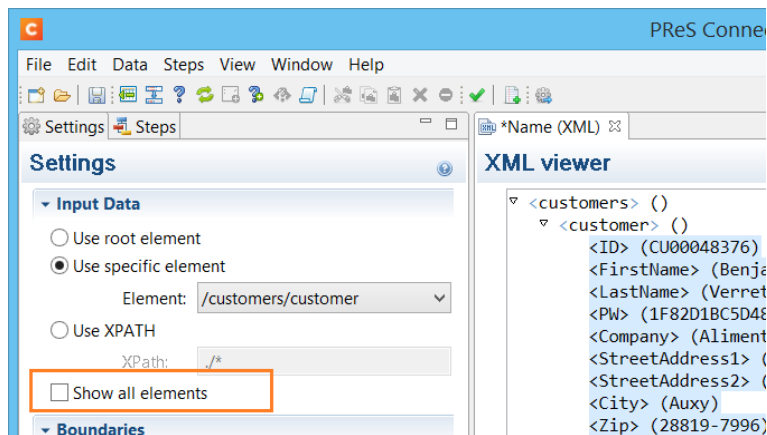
PReS Conne

File Edit Data Steps View Window Help

Settings Steps

*Name (XML)

Settings

Input Data

Use root element

Use specific element

Element: /customers/customer

Use XPATH

XPath: ./*

Show all elements

Boundaries

XML viewer

<customers> ()
<customer> ()
<ID> (CU00048376)
<FirstName> (Benja
<LastName> (Verret
<PW> (1F82D1BC5D48
<Company> (Aliment
<StreetAddress1> (
<StreetAddress2> (
<City> (Auxy)
<Zip> (28819-7996)